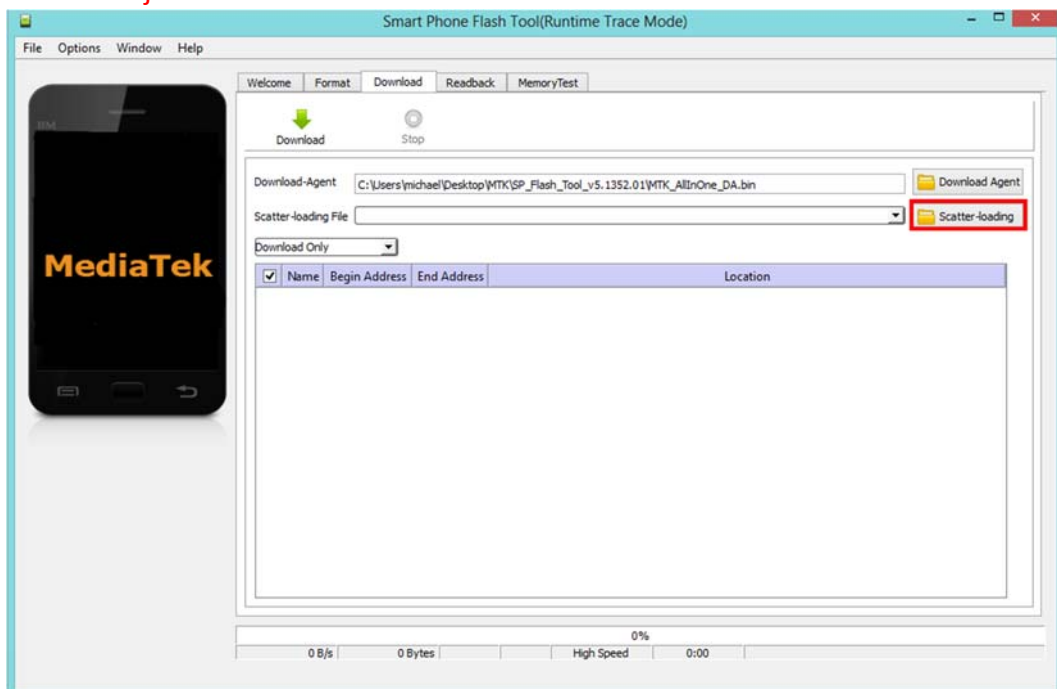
Smart Phone Flash Tool(Runtime Trace Mode)

File Options Window Help

Welcome Format Download Readback MemoryTest

Download Stop

Download-Agent C:\Users\michael\Desktop\MTK\SP_Flash_Tool_v5.1352.01\MTK_AllInOne_DA.bin Download Agent

Scatter-loading File Scatter-loading

Download Only

| ☑ | Name | Begin Address | End Address | Location |
|---|---|---|---|---|

MediaTek

0%

0 B/s 0 Bytes High Speed 0:00